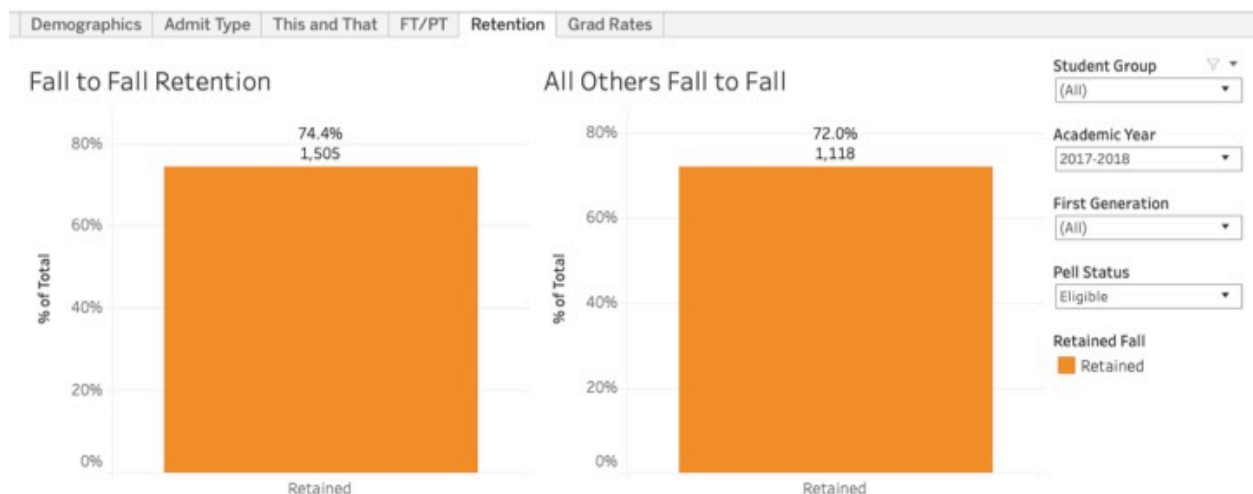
Demographics | Admit Type | This and That | FT/PT | Retention | Grad Rates

Fall to Fall Retention

80%
60%
40%
20%
0%

% of Total

74.4%
1,505

Retained

All Others Fall to Fall

80%
60%
40%
20%
0%

% of Total

72.0%
1,118

Retained

Student Group
(All)

Academic Year
2017-2018

First Generation
(All)

Pell Status
Eligible

Retained Fall
Retained